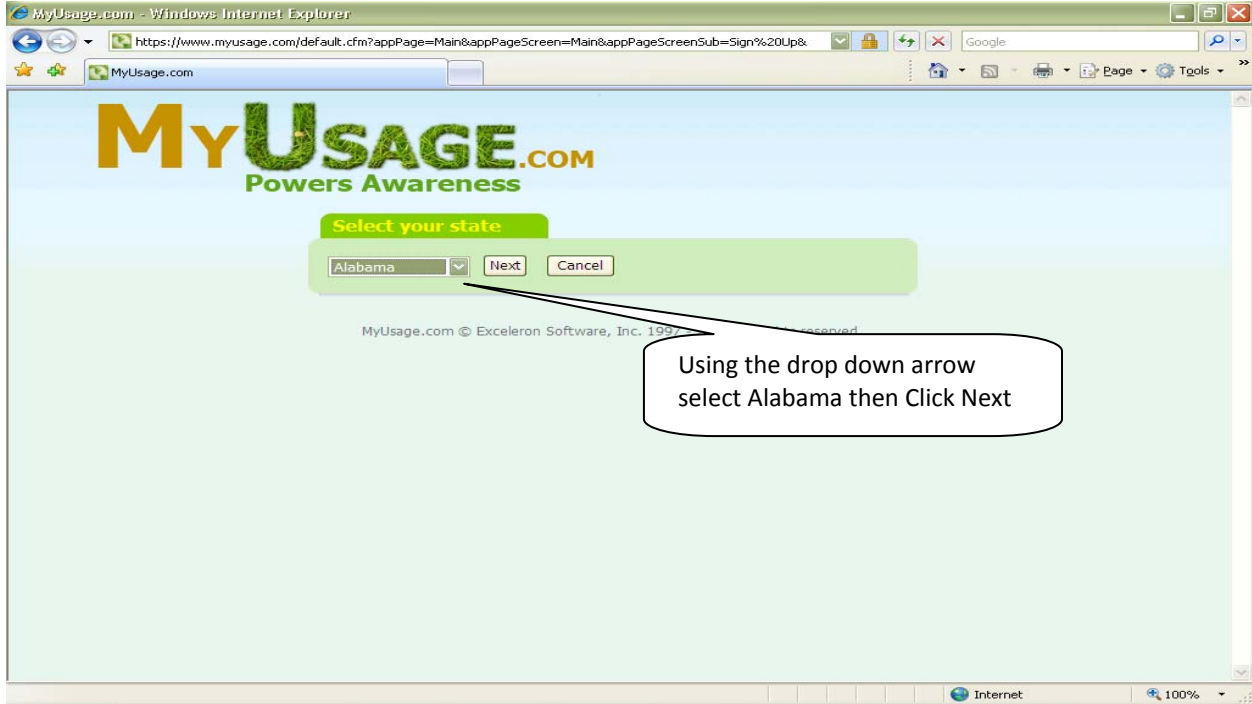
MyUsage.com - Windows Internet Explorer

https://www.myusage.com/default.cfm?appPage=Main&appPageScreen=Main&appPageScreenSub=Sign%20Up&

Google

MyUsage.com

Page ▾ Tools ▾

MYUSAGE.COM
Powers Awareness

Select your state

Alabama Next Cancel

MyUsage.com © Exceleron Software, Inc. 1997 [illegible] reserved

Using the drop down arrow select Alabama then Click Next

Internet

100%